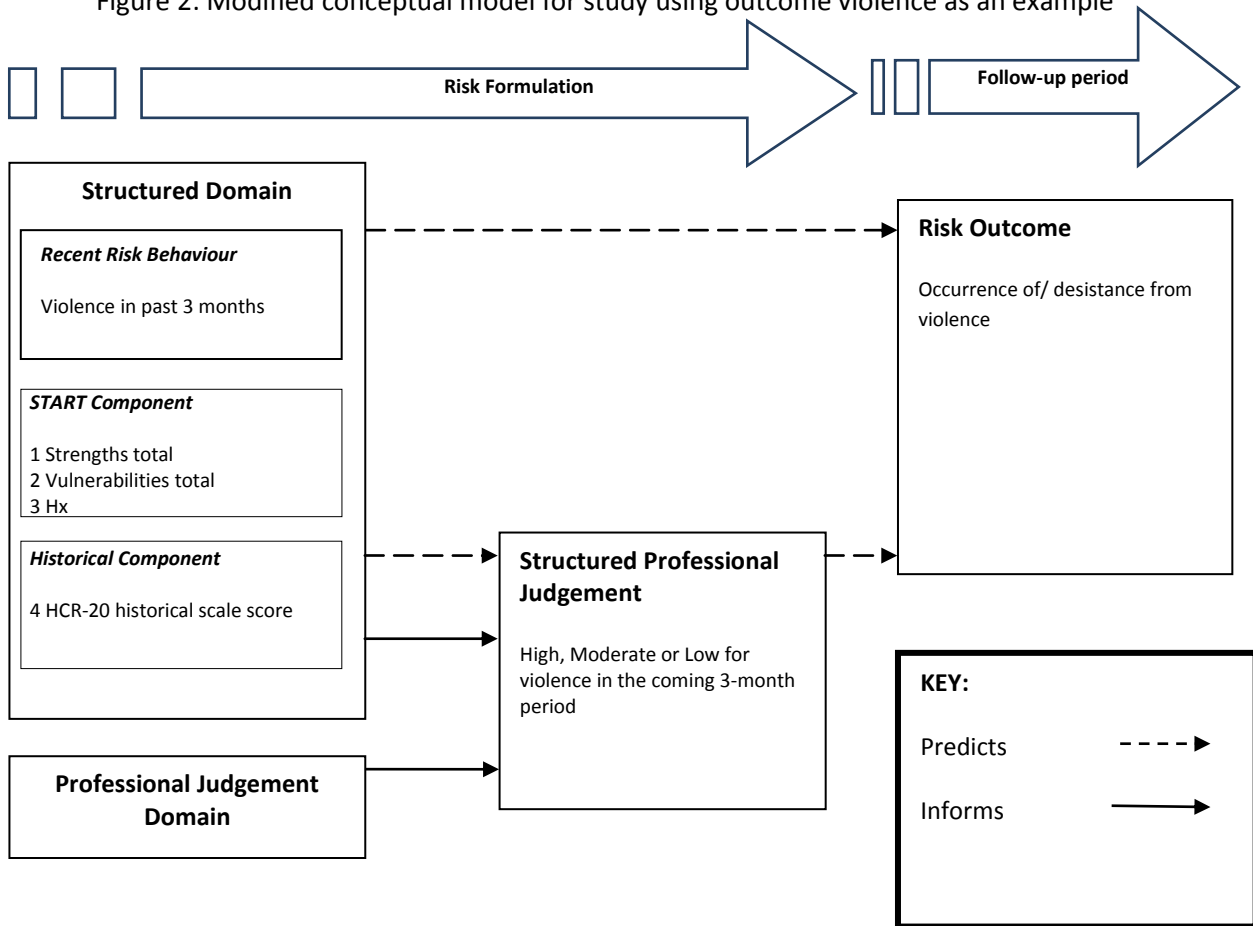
Figure 2: Modified conceptual model for study using outcome violence as an example

Risk Formulation

Follow-up period

Structured Domain

Recent Risk Behaviour

Violence in past 3 months

START Component

1 Strengths total
2 Vulnerabilities total
3 Hx

Historical Component

4 HCR-20 historical scale score

Risk Outcome

Occurrence of/ desistance from violence

Structured Professional Judgement

High, Moderate or Low for violence in the coming 3-month period

Professional Judgement Domain

KEY:

Predicts

Informs